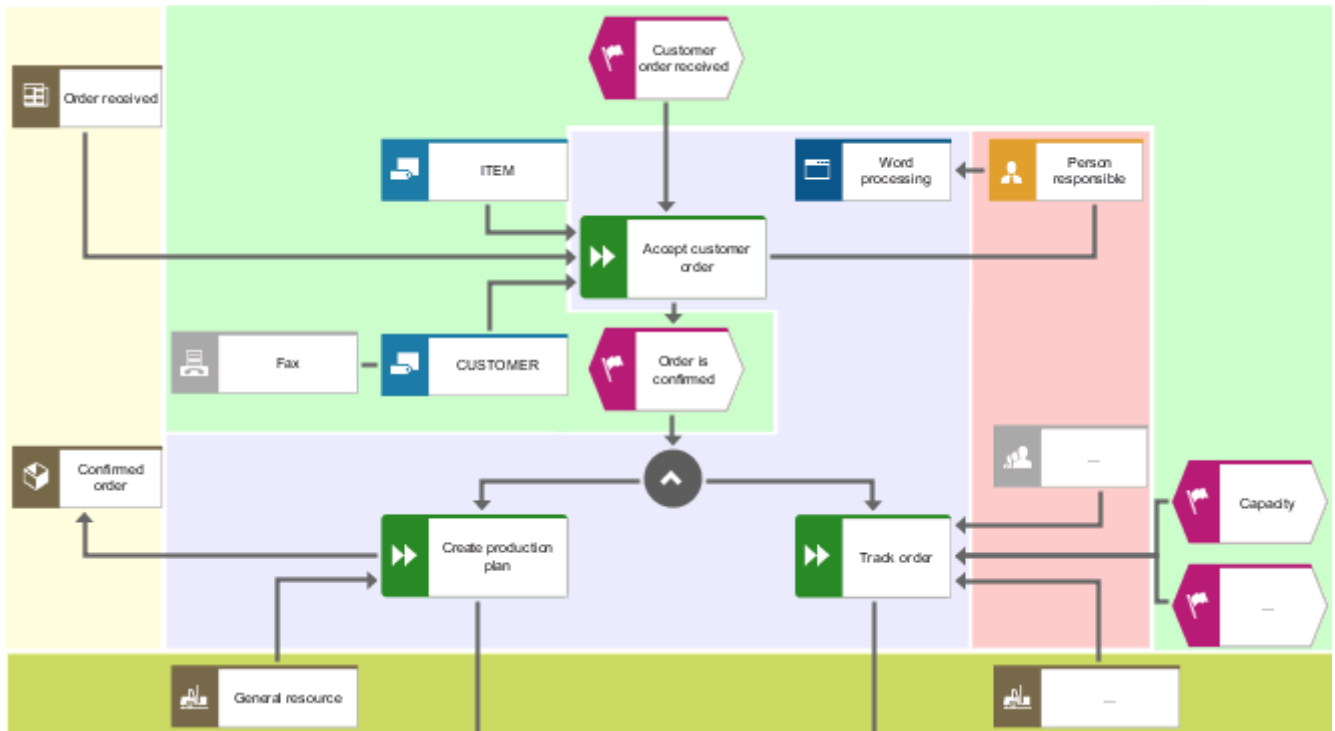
Customer order received

Order received

ITEM

Word processing

Person responsible

Accept customer order

Fax

CUSTOMER

Order is confirmed

...

Confirmed order

Capacity

Create production plan

Track order

...

General resource

...